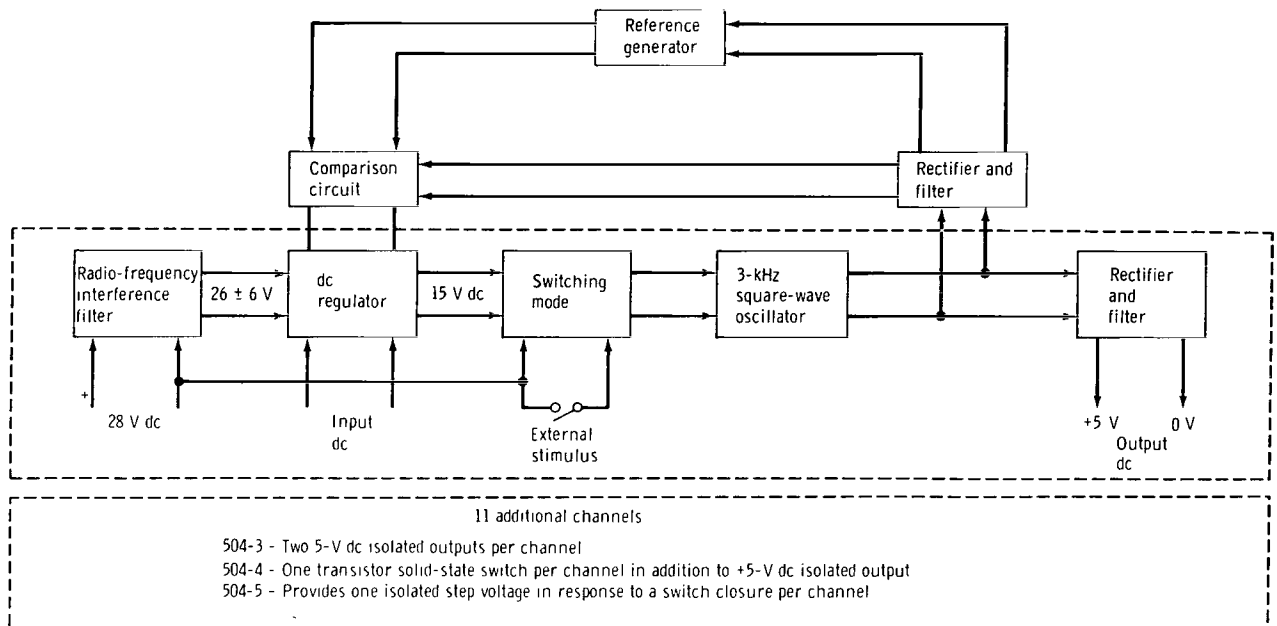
Reference generator

Comparison circuit

Rectifier and filter

Radio-frequency interference filter

26 ± 6 V

dc regulator

15 V dc

Switching mode

3-kHz square-wave oscillator

Rectifier and filter

+

28 V dc

Input dc

External stimulus

+5 V

0 V

Output dc

11 additional channels

504-3 - Two 5-V dc isolated outputs per channel

504-4 - One transistor solid-state switch per channel in addition to +5-V dc isolated output

504-5 - Provides one isolated step voltage in response to a switch closure per channel